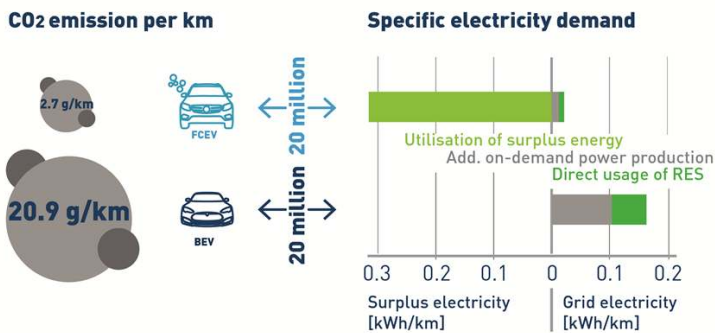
$CO_2$ emission per km

2.7 g/km

20.9 g/km

FCEV

BEV

20 million

20 million

Specific electricity demand

Utilisation of surplus energy

Add. on-demand power production

Direct usage of RES

0.3 0.2 0.1 0 0.1 0.2

Surplus electricity [kWh/km]

Grid electricity [kWh/km]